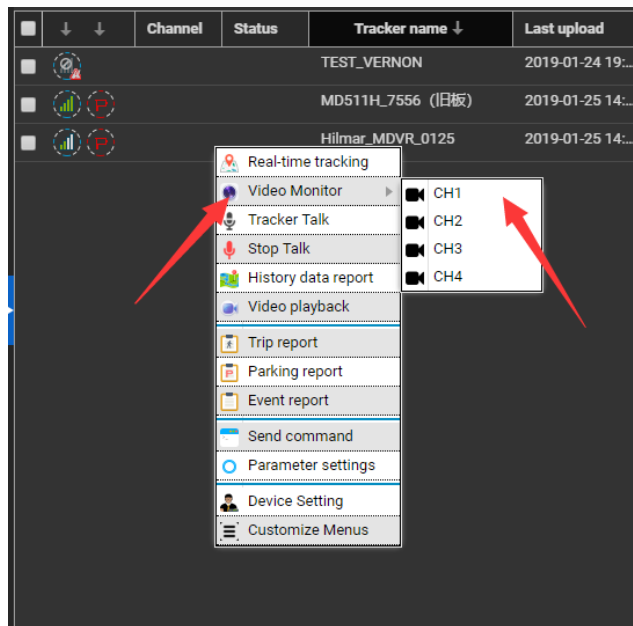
| | ↓ ↓ | Channel | Status | Tracker name ↓ | Last upload |
|---|---|---|---|---|---|
| | | | | TEST_VERNON | 2019-01-24 19:... |
| | | | | MD511H_7556（旧板） | 2019-01-25 14:... |
| | | | | Hilmar_MDVR_0125 | 2019-01-25 14:... |

Real-time tracking
Video Monitor
Tracker Talk
Stop Talk
History data report
Video playback
Trip report
Parking report
Event report
Send command
Parameter settings
Device Setting
Customize Menus

CH1
CH2
CH3
CH4